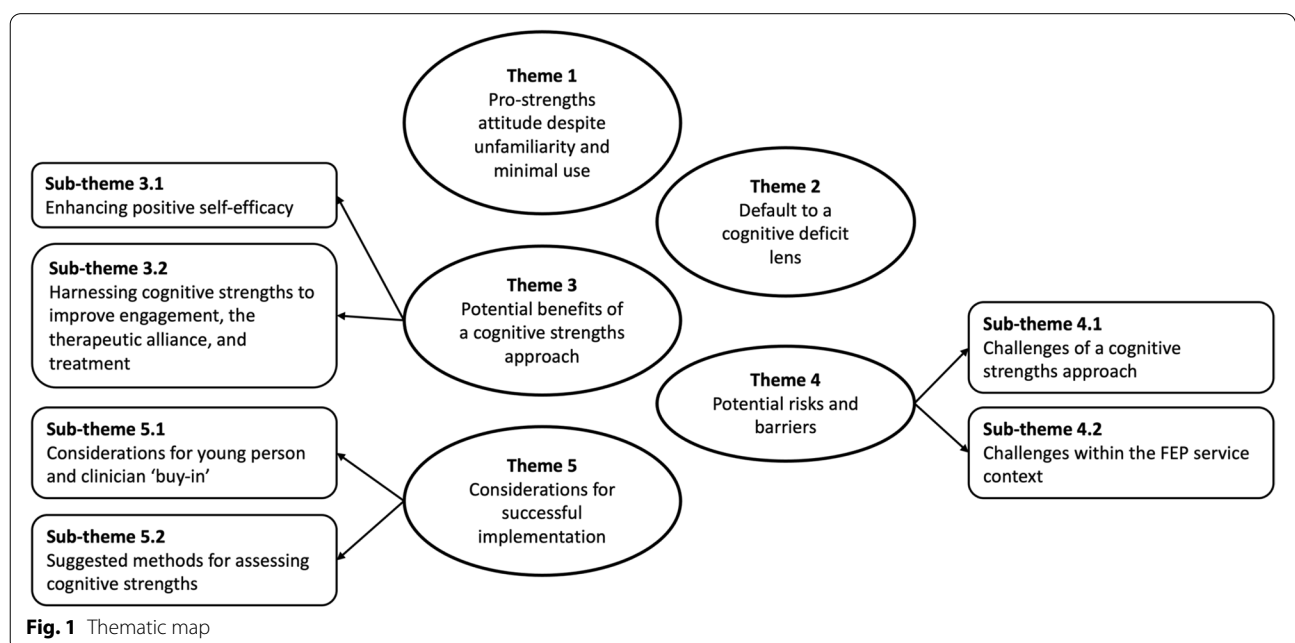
**Theme 1**
Pro-strengths attitude despite unfamiliarity and minimal use

**Sub-theme 3.1**
Enhancing positive self-efficacy

**Theme 2**
Default to a cognitive deficit lens

**Sub-theme 3.2**
Harnessing cognitive strengths to improve engagement, the therapeutic alliance, and treatment

**Theme 3**
Potential benefits of a cognitive strengths approach

**Sub-theme 4.1**
Challenges of a cognitive strengths approach

**Theme 4**
Potential risks and barriers

**Sub-theme 4.2**
Challenges within the FEP service context

**Sub-theme 5.1**
Considerations for young person and clinician 'buy-in'

**Theme 5**
Considerations for successful implementation

**Sub-theme 5.2**
Suggested methods for assessing cognitive strengths

**Fig. 1** Thematic map